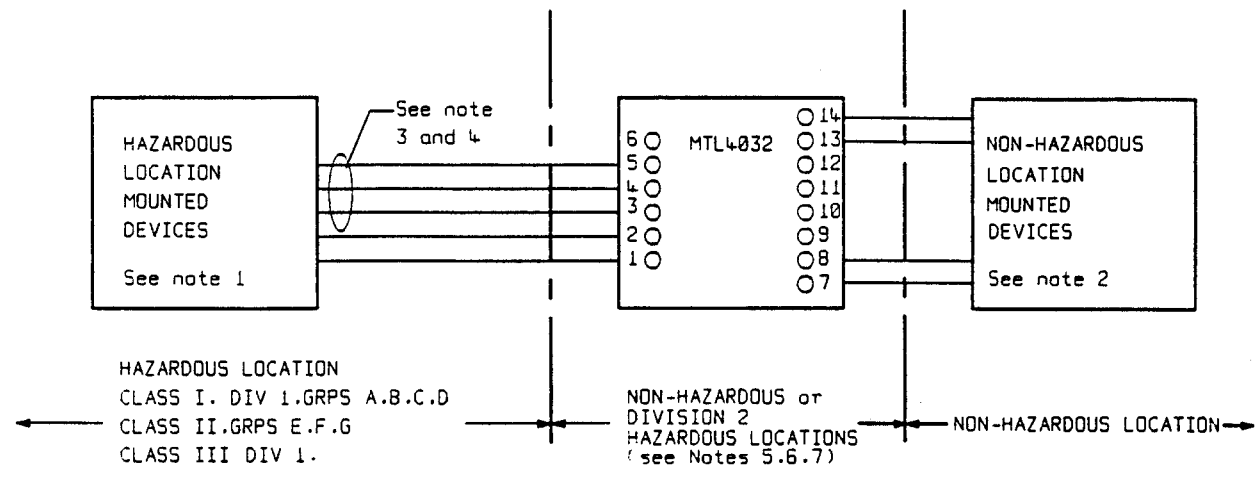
HAZARDOUS LOCATION MOUNTED DEVICES

See note 1

See note 3 and 4

6
5
4
3
2
1

MTL4032

14
13
12
11
10
9
8
7

NON-HAZARDOUS LOCATION MOUNTED DEVICES

See note 2

HAZARDOUS LOCATION
CLASS I. DIV 1.GRPS A.B.C.D
CLASS II.GRPS E.F.G
CLASS III DIV 1.

NON-HAZARDOUS or DIVISION 2 HAZARDOUS LOCATIONS (see Notes 5.6.7)

NON-HAZARDOUS LOCATION